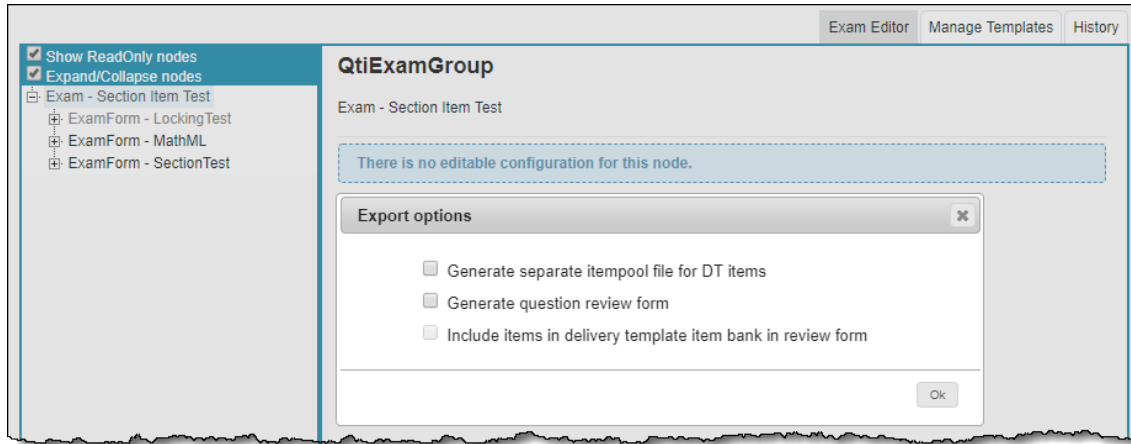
Exam Editor | Manage Templates | History

Show ReadOnly nodes
Expand/Collapse nodes
Exam - Section Item Test
ExamForm - LockingTest
ExamForm - MathML
ExamForm - SectionTest

QtiExamGroup

Exam - Section Item Test

There is no editable configuration for this node.

Export options

Generate separate itempool file for DT items
Generate question review form
Include items in delivery template item bank in review form

Ok